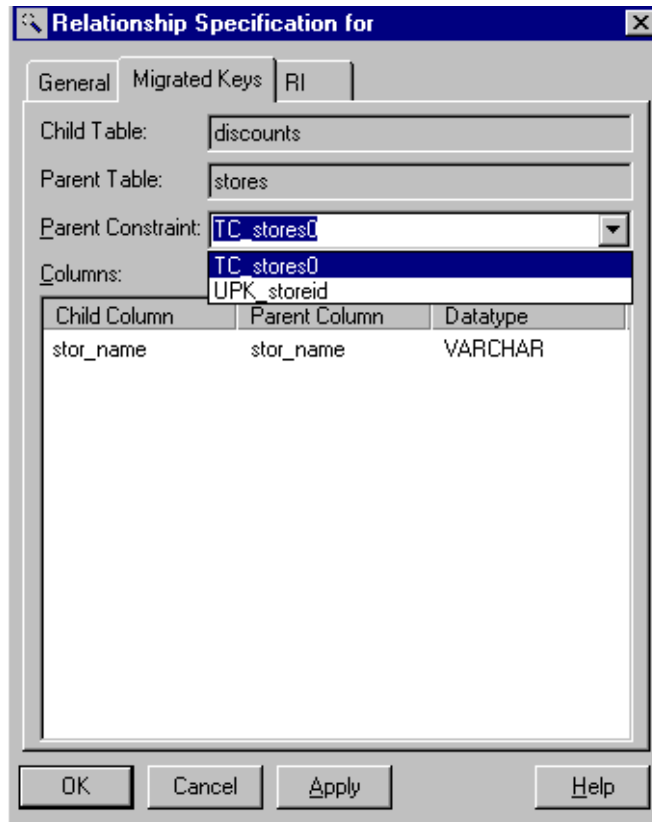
Relationship Specification for

General
Migrated Keys
RI

Child Table: discounts

Parent Table: stores

Parent Constraint: TC_stores0

TC_stores0
UPK_storeid

Columns:

| Child Column | Parent Column | Datatype |
|---|---|---|
| stor_name | stor_name | VARCHAR |

OK
Cancel
Apply
Help